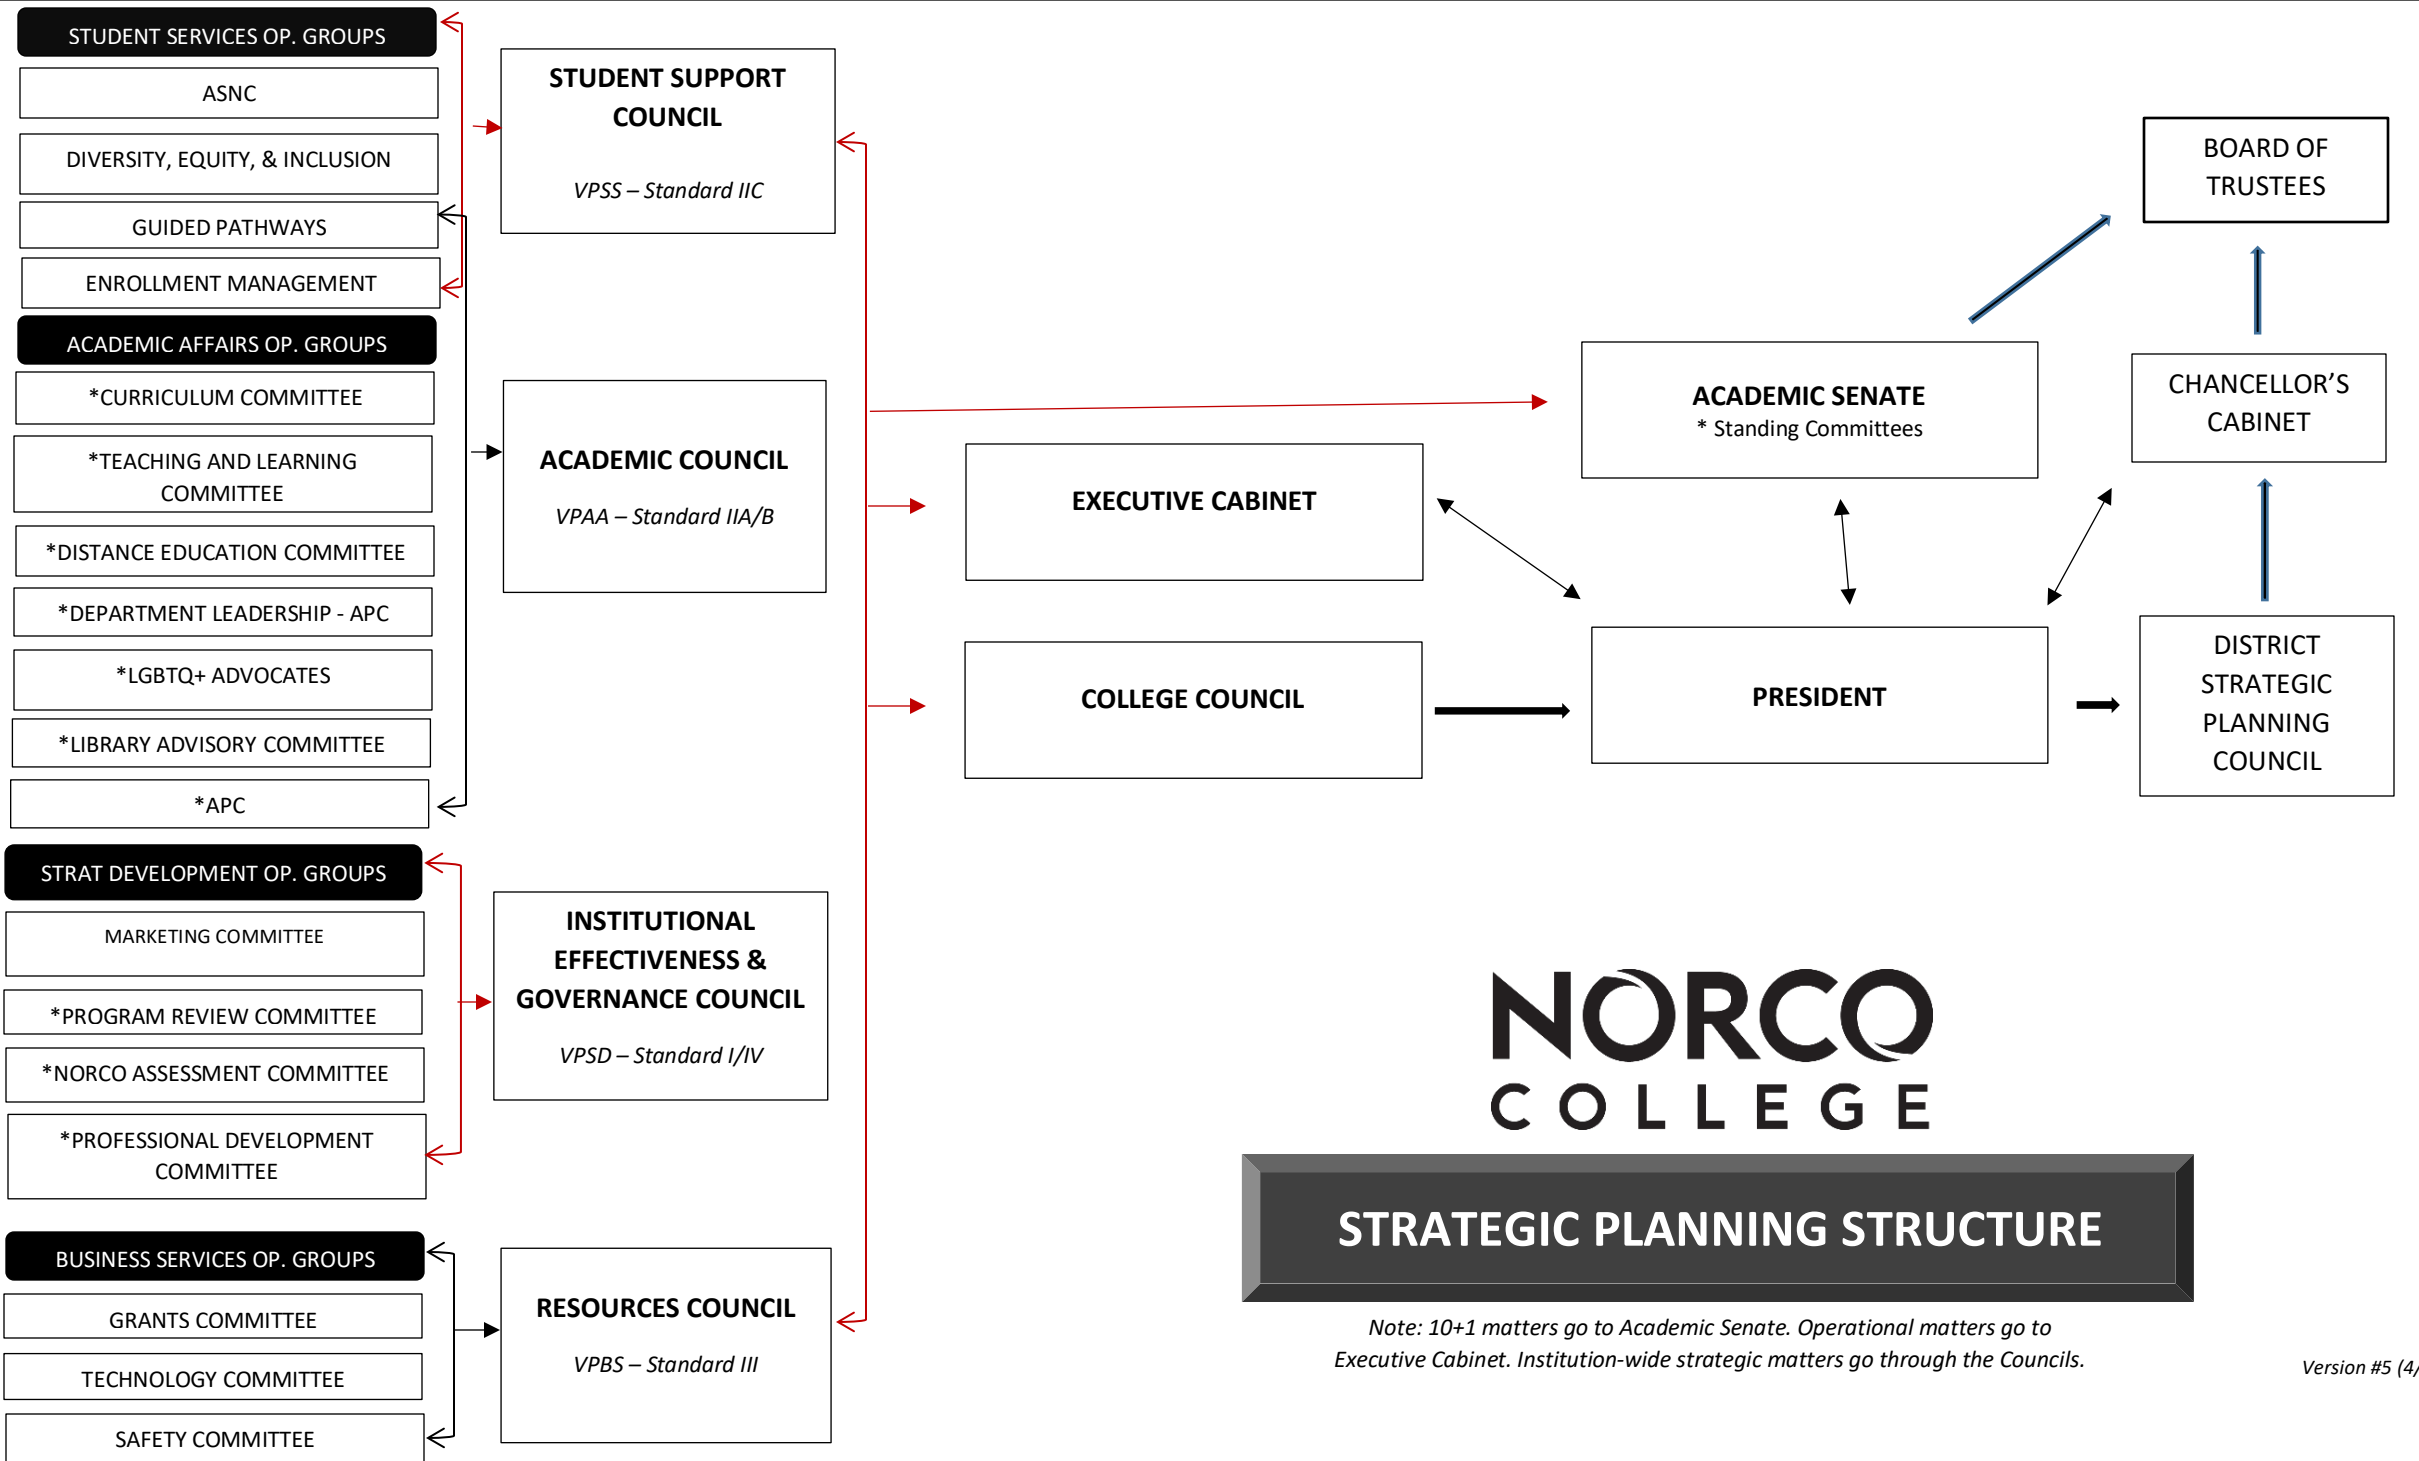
STUDENT SERVICES OP. GROUPS
ASNC
DIVERSITY, EQUITY, & INCLUSION
GUIDED PATHWAYS
ENROLLMENT MANAGEMENT

ACADEMIC AFFAIRS OP. GROUPS
*CURRICULUM COMMITTEE
*TEACHING AND LEARNING COMMITTEE
*DISTANCE EDUCATION COMMITTEE
*DEPARTMENT LEADERSHIP - APC
*LGBTQ+ ADVOCATES
*LIBRARY ADVISORY COMMITTEE
*APC

STRAT DEVELOPMENT OP. GROUPS
MARKETING COMMITTEE
*PROGRAM REVIEW COMMITTEE
*NORCO ASSESSMENT COMMITTEE
*PROFESSIONAL DEVELOPMENT COMMITTEE

BUSINESS SERVICES OP. GROUPS
GRANTS COMMITTEE
TECHNOLOGY COMMITTEE
SAFETY COMMITTEE

STUDENT SUPPORT COUNCIL
VPSS – Standard IIC

ACADEMIC COUNCIL
VPAA – Standard IIA/B

INSTITUTIONAL EFFECTIVENESS & GOVERNANCE COUNCIL
VPSD – Standard I/IV

RESOURCES COUNCIL
VPBS – Standard III

EXECUTIVE CABINET

COLLEGE COUNCIL

ACADEMIC SENATE
* Standing Committees

PRESIDENT

BOARD OF TRUSTEES

CHANCELLOR’S CABINET

DISTRICT STRATEGIC PLANNING COUNCIL

NORCO COLLEGE

STRATEGIC PLANNING STRUCTURE

Note: 10+1 matters go to Academic Senate. Operational matters go to Executive Cabinet. Institution-wide strategic matters go through the Councils.

Version #5 (4/